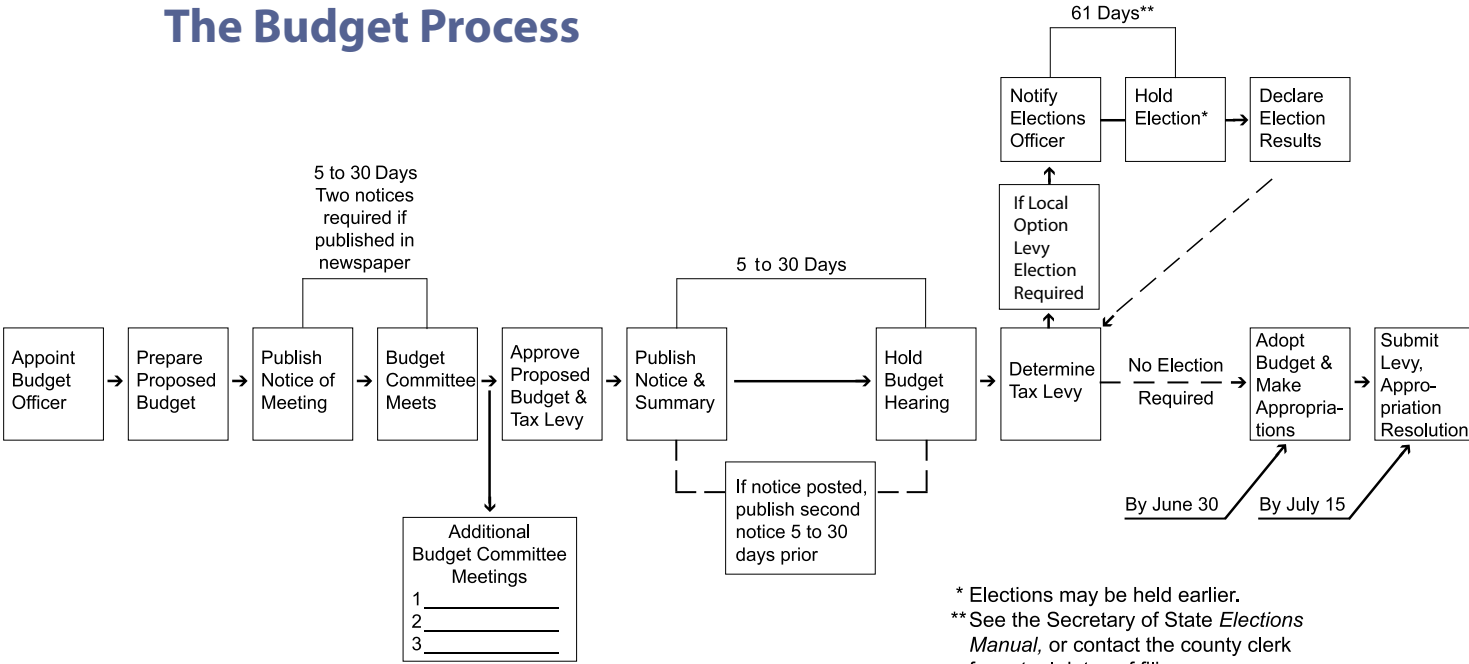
The Budget Process

61 Days**

Notify Elections Officer

Hold Election*

Declare Election Results

If Local Option Levy Election Required

5 to 30 Days Two notices required if published in newspaper

5 to 30 Days

Appoint Budget Officer

Prepare Proposed Budget

Publish Notice of Meeting

Budget Committee Meets

Approve Proposed Budget & Tax Levy

Publish Notice & Summary

Hold Budget Hearing

Determine Tax Levy

No Election Required

Adopt Budget & Make Appropriations

Submit Levy, Appropriation Resolution

If notice posted, publish second notice 5 to 30 days prior

Additional Budget Committee Meetings
1
2
3

By June 30

By July 15

* Elections may be held earlier.
** See the Secretary of State *Elections Manual,* or contact the county clerk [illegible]